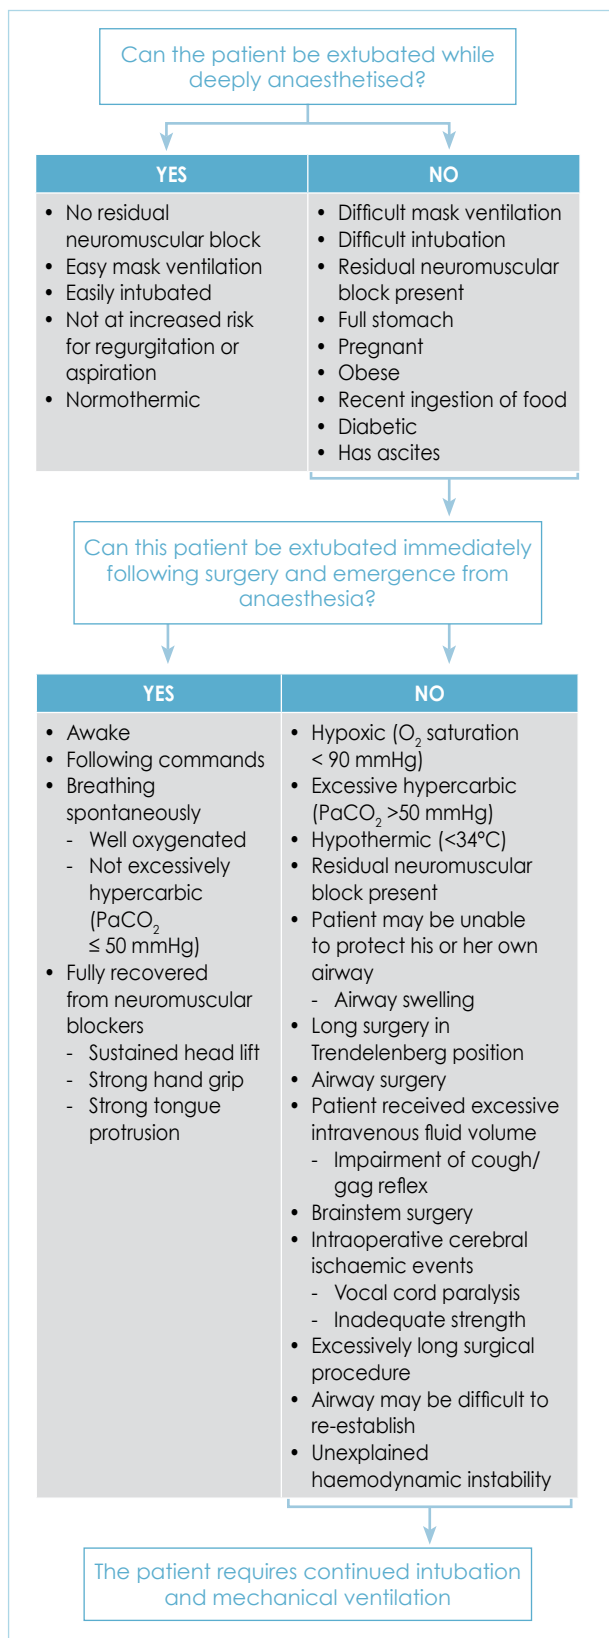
Can the patient be extubated while deeply anaesthetised?

| YES | NO |
|---|---|
| • No residual neuromuscular block<br>• Easy mask ventilation<br>• Easily intubated<br>• Not at increased risk for regurgitation or aspiration<br>• Normothermic | • Difficult mask ventilation<br>• Difficult intubation<br>• Residual neuromuscular block present<br>• Full stomach<br>• Pregnant<br>• Obese<br>• Recent ingestion of food<br>• Diabetic<br>• Has ascites |

Can this patient be extubated immediately following surgery and emergence from anaesthesia?

| YES | NO |
|---|---|
| • Awake<br>• Following commands<br>• Breathing spontaneously<br>- Well oxygenated<br>- Not excessively hypercarbic ($PaCO_2$ ≤ 50 mmHg)<br>• Fully recovered from neuromuscular blockers<br>- Sustained head lift<br>- Strong hand grip<br>- Strong tongue protrusion | • Hypoxic ($O_2$ saturation < 90 mmHg)<br>• Excessive hypercarbic ($PaCO_2$ >50 mmHg)<br>• Hypothermic (<34°C)<br>• Residual neuromuscular block present<br>• Patient may be unable to protect his or her own airway<br>- Airway swelling<br>• Long surgery in Trendelenberg position<br>• Airway surgery<br>• Patient received excessive intravenous fluid volume<br>- Impairment of cough/ gag reflex<br>• Brainstem surgery<br>• Intraoperative cerebral ischaemic events<br>- Vocal cord paralysis<br>- Inadequate strength<br>• Excessively long surgical procedure<br>• Airway may be difficult to re-establish<br>• Unexplained haemodynamic instability |

The patient requires continued intubation and mechanical ventilation